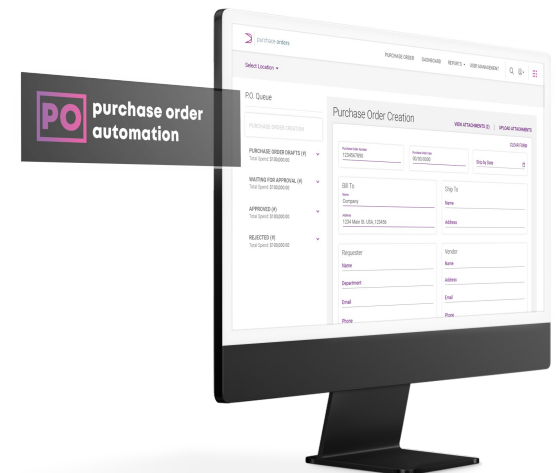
PO purchase order automation

purchase orders

PURCHASE ORDER DASHBOARD REPORTS USER MANAGEMENT

Select Location

P.O. Queue

PURCHASE ORDER CREATION

PURCHASE ORDER DRAFTS (#)
Total Spend: $1,000,000.00

WAITING FOR APPROVAL (#)
Total Spend: $1,000,000.00

APPROVED (#)
Total Spend: $1,000,000.00

REJECTED (#)
Total Spend: $1,000,000.00

Purchase Order Creation

VIEW ATTACHMENTS (2) | UPLOAD ATTACHMENTS

CLEAR FORM

Purchase Order Number
1234567890

Purchase Order Date
00/00/0000

Ship by Date

Bill To

Name
Company

Address
1234 Main St. USA, 123456

Ship To

Name

Address

Requester

Name

Department

Email

Phone

Vendor

Name

Address

Email

Phone